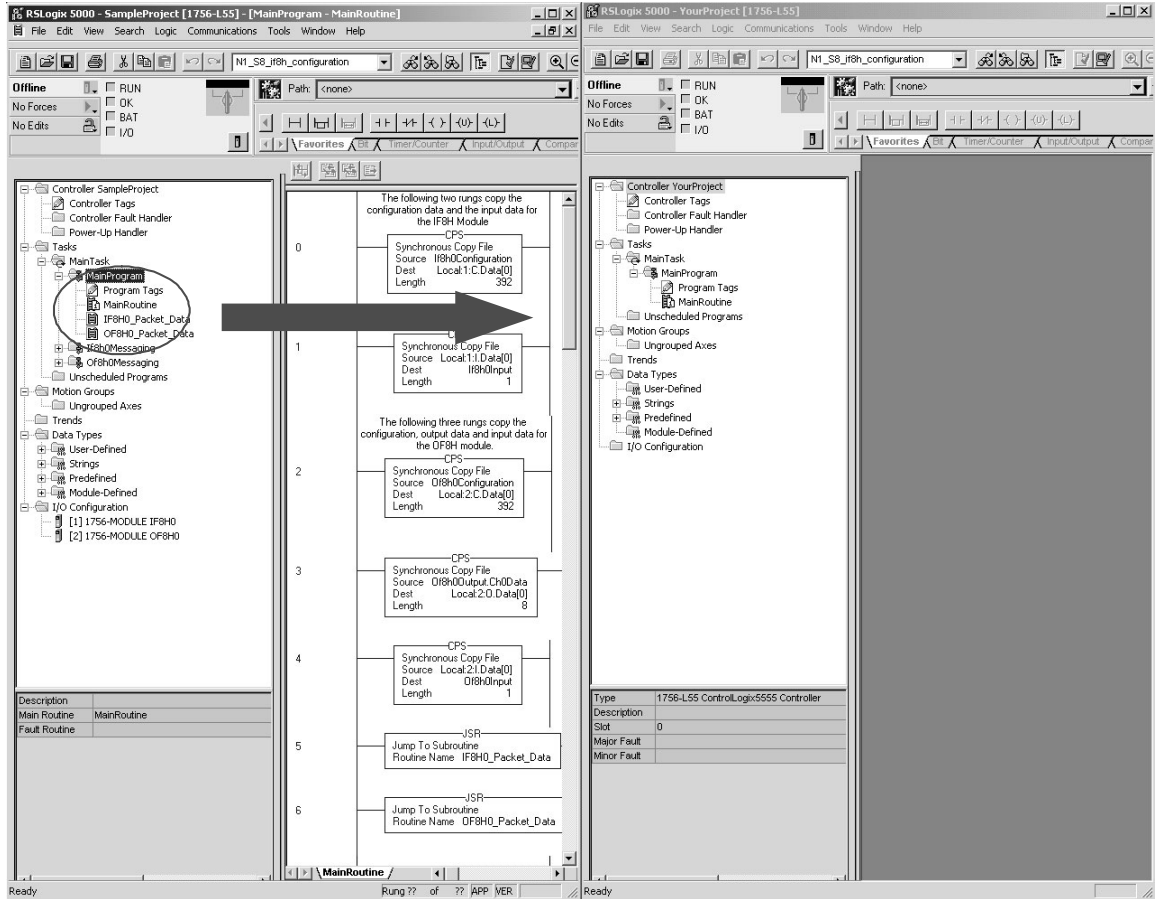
RSLogix 5000 - SampleProject [1756-L55] - [MainProgram - MainRoutine]
File Edit View Search Logic Communications Tools Window Help
N1_S8_if8h_configuration
Offline
RUN
OK
BAT
I/O
No Forces
No Edits
Path: <none>
Favorites Bit Timer/Counter Input/Output Compar

Controller SampleProject
Controller Tags
Controller Fault Handler
Power-Up Handler
Tasks
MainTask
MainProgram
Program Tags
MainRoutine
IF8H0_Packet_Data
OF8H0_Packet_Data
If8h0Messaging
Of8h0Messaging
Unscheduled Programs
Motion Groups
Ungrouped Axes
Trends
Data Types
User-Defined
Strings
Predefined
Module-Defined
I/O Configuration
[1] 1756-MODULE IF8H0
[2] 1756-MODULE OF8H0

| Description | |
|---|---|
| Main Routine | MainRoutine |
| Fault Routine | |

The following two rungs copy the configuration data and the input data for the IF8H Module

0
CPS
Synchronous Copy File
Source If8h0Configuration
Dest Local:1:C.Data[0]
Length 392

1
C
Synchronous Copy File
Source Local:1:I.Data[0]
Dest If8h0Input
Length 1

The following three rungs copy the configuration, output data and input data for the OF8H module.

2
CPS
Synchronous Copy File
Source Of8h0Configuration
Dest Local:2:C.Data[0]
Length 392

3
CPS
Synchronous Copy File
Source Of8h0Output.Ch0Data
Dest Local:2:O.Data[0]
Length 8

4
CPS
Synchronous Copy File
Source Local:2:I.Data[0]
Dest Of8h0Input
Length 1

5
JSR
Jump To Subroutine
Routine Name IF8H0_Packet_Data

6
JSR
Jump To Subroutine
Routine Name OF8H0_Packet_Data

MainRoutine
Ready
Rung ?? of ?? APP VER

RSLogix 5000 - YourProject [1756-L55]
File Edit View Search Logic Communications Tools Window Help
N1_S8_if8h_configuration
Offline
RUN
OK
BAT
I/O
No Forces
No Edits
Path: <none>
Favorites Bit Timer/Counter Input/Output Compar

Controller YourProject
Controller Tags
Controller Fault Handler
Power-Up Handler
Tasks
MainTask
MainProgram
Program Tags
MainRoutine
Unscheduled Programs
Motion Groups
Ungrouped Axes
Trends
Data Types
User-Defined
Strings
Predefined
Module-Defined
I/O Configuration

| Type | 1756-L55 ControlLogix5555 Controller |
|---|---|
| Description | |
| Slot | 0 |
| Major Fault | |
| Minor Fault | |

Ready